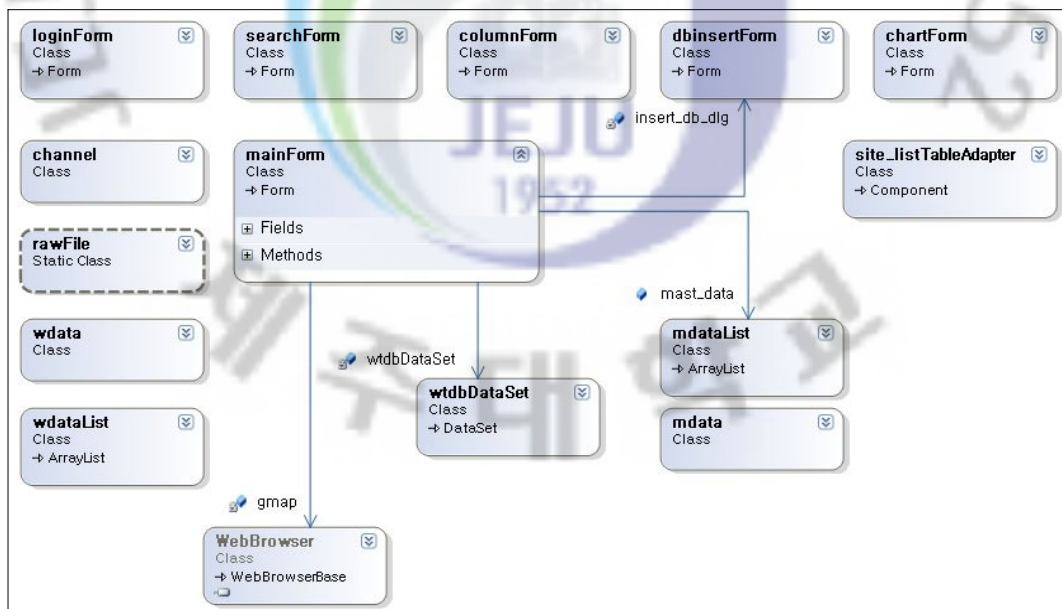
loginForm
Class
→ Form

searchForm
Class
→ Form

columnForm
Class
→ Form

dbinsertForm
Class
→ Form

chartForm
Class
→ Form

insert_db_dlg

channel
Class

mainForm
Class
→ Form

Fields

Methods

site_listTableAdapter
Class
→ Component

rawFile
Static Class

mast_data

wdata
Class

mdataList
Class
→ ArrayList

wtdbDataSet

wtdbDataSet
Class
→ DataSet

wdataList
Class
→ ArrayList

mdata
Class

gmap

WebBrowser
Class
→ WebBrowserBase

JEJU
1952